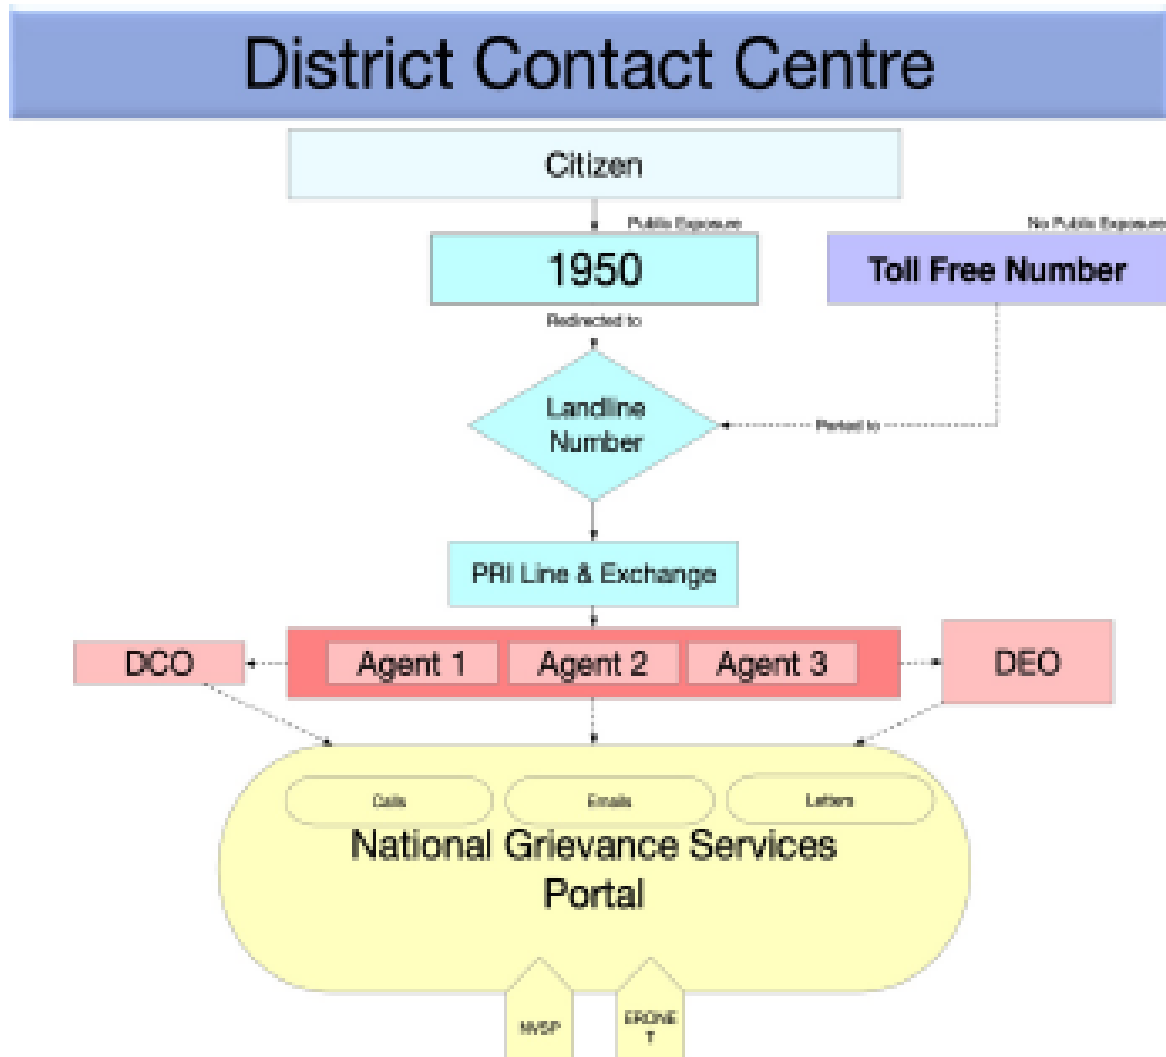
District Contact Centre

Citizen

Public Exposure

No Public Exposure

1950

Toll Free Number

Redirected to

Landline Number

Ported to

PRI Line & Exchange

DCO

Agent 1

Agent 2

Agent 3

DEO

Calls

Emails

Letters

National Grievance Services Portal

NVSP

ERONET